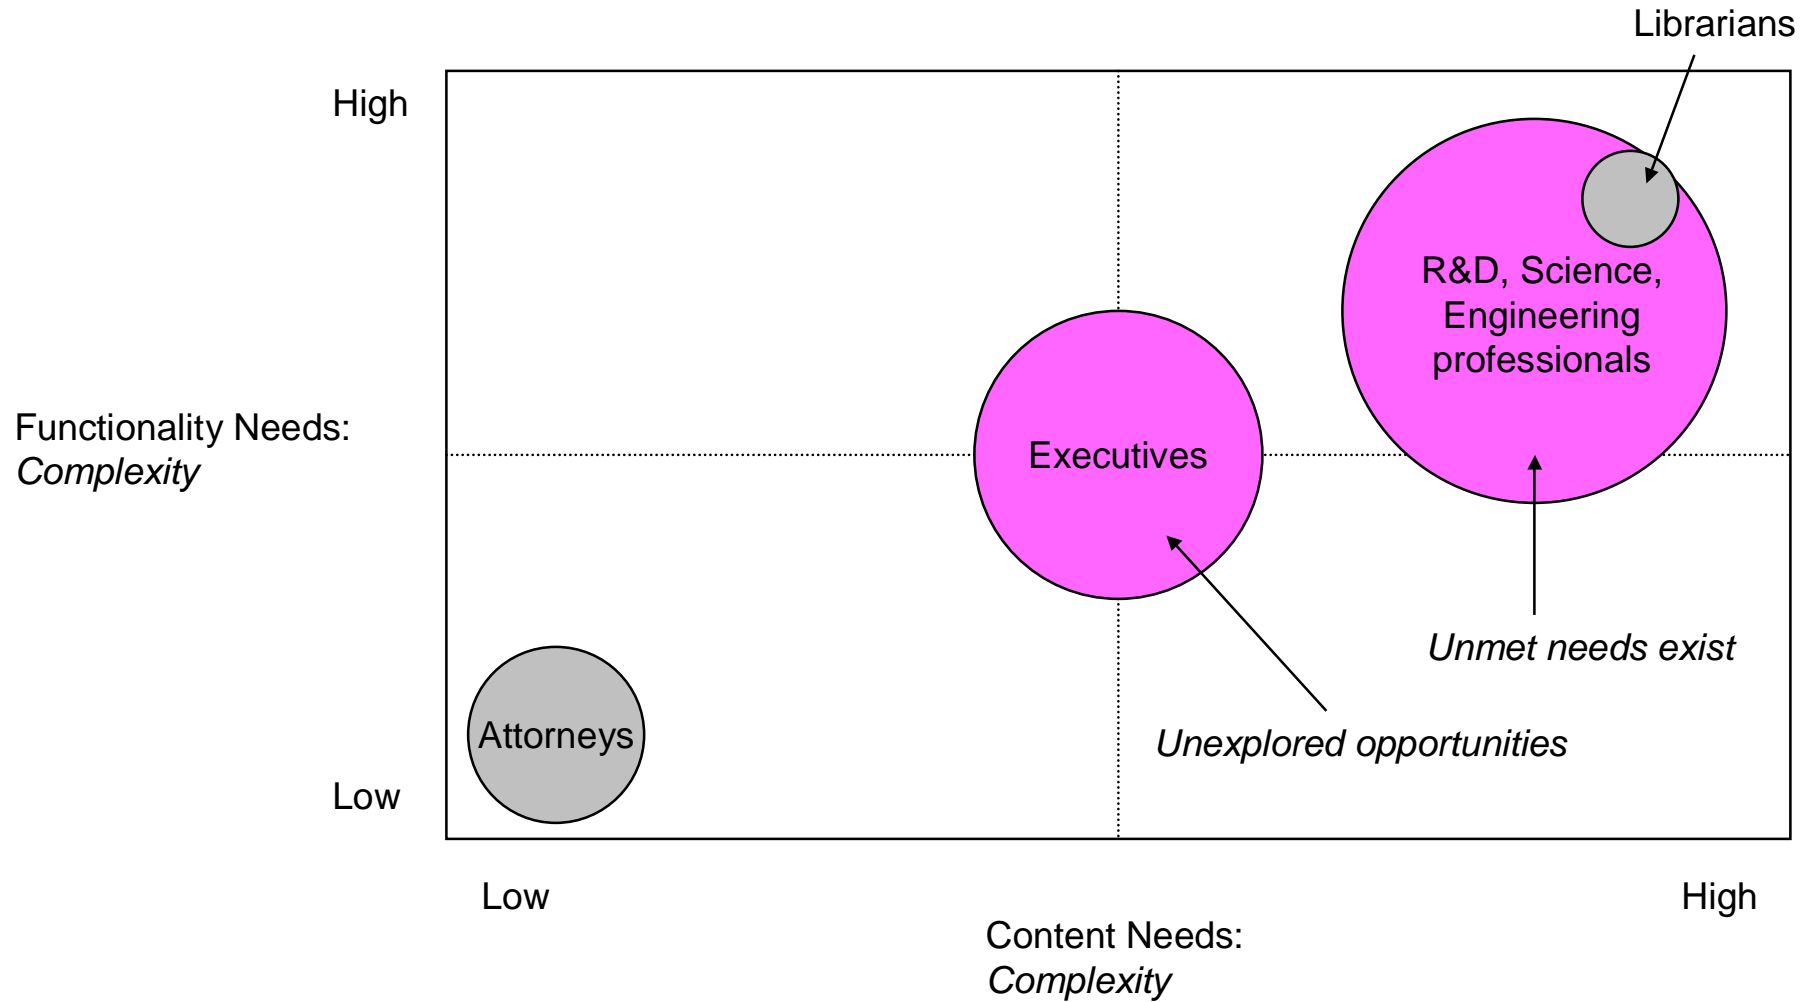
Librarians

High

R&D, Science, Engineering professionals

Functionality Needs: *Complexity*

Executives

Unmet needs exist

Attorneys

Unexplored opportunities

Low

Low

High

Content Needs: *Complexity*